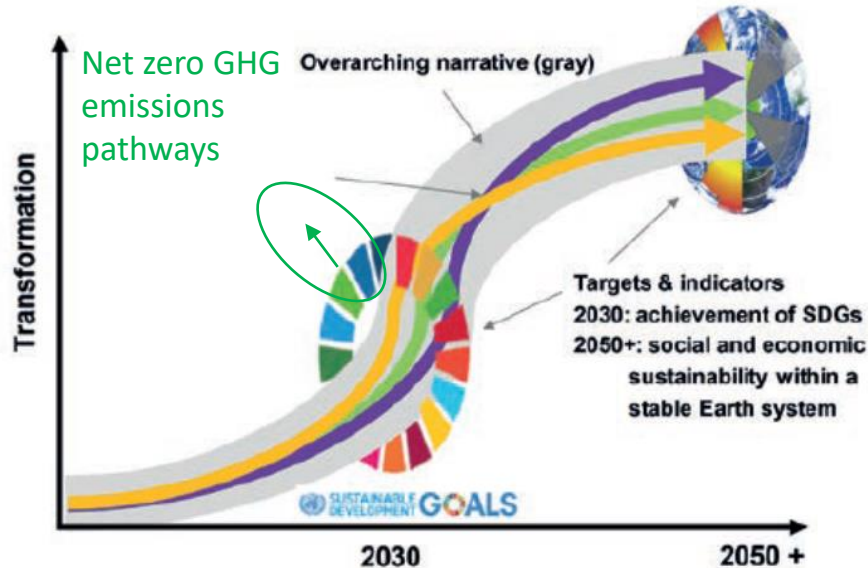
Net zero GHG emissions pathways

Overarching narrative (gray)

Transformation

Targets & indicators
2030: achievement of SDGs
2050+: social and economic sustainability within a stable Earth system

SUSTAINABLE DEVELOPMENT GOALS

2030

2050 +